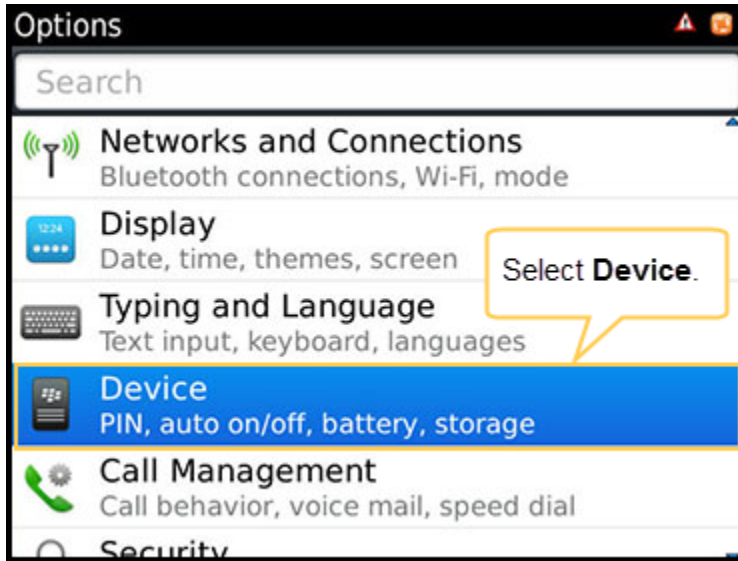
Options

Search

Networks and Connections
Bluetooth connections, Wi-Fi, mode

Display
Date, time, themes, screen

Select **Device**.

Typing and Language
Text input, keyboard, languages

Device
PIN, auto on/off, battery, storage

Call Management
Call behavior, voice mail, speed dial

Security